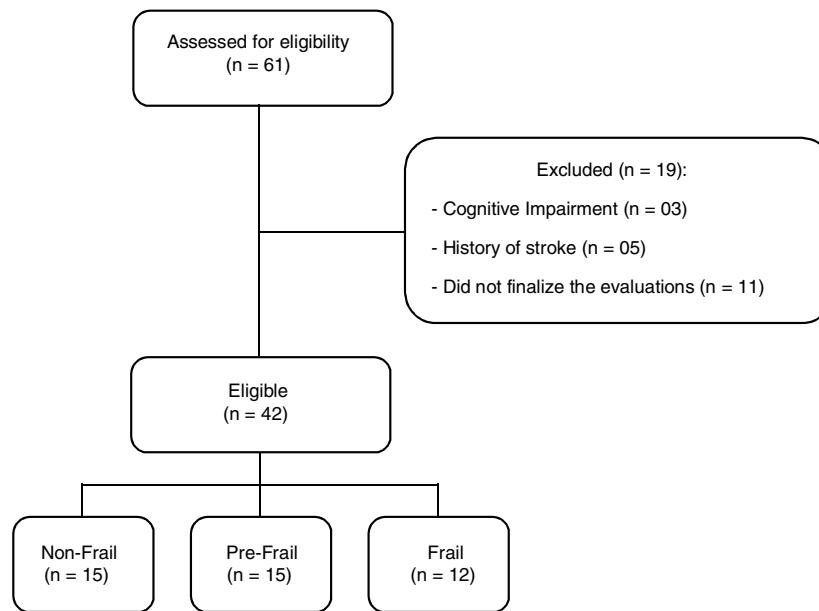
Assessed for eligibility
(n = 61)

Excluded (n = 19):
- Cognitive Impairment (n = 03)
- History of stroke (n = 05)
- Did not finalize the evaluations (n = 11)

Eligible
(n = 42)

Non-Frail
(n = 15)

Pre-Frail
(n = 15)

Frail
(n = 12)